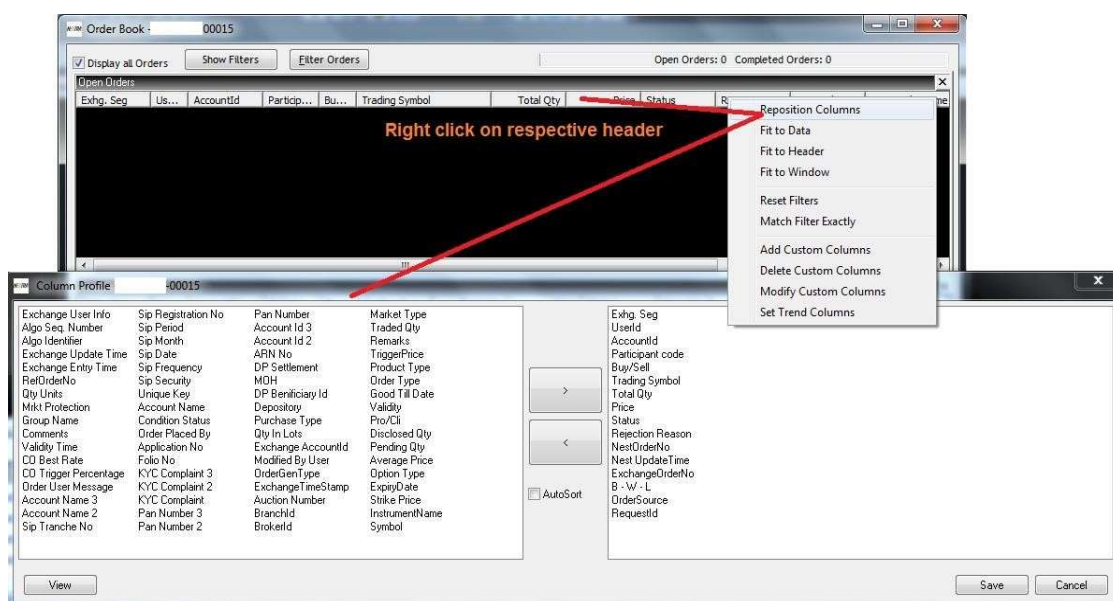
Order Book - 00015

Display all Orders | Show Filters | Filter Orders | Open Orders: 0 Completed Orders: 0

Open Orders

| Exhg. Seg | Us... | AccountId | Particip... | Bu... | Trading Symbol | Total Qty | Price | Status | R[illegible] |
|---|---|---|---|---|---|---|---|---|---|

Right click on respective header

Reposition Columns
Fit to Data
Fit to Header
Fit to Window
Reset Filters
Match Filter Exactly
Add Custom Columns
Delete Custom Columns
Modify Custom Columns
Set Trend Columns

Column Profile -00015

Exchange User Info
Algo Seq. Number
Algo Identifier
Exchange Update Time
Exchange Entry Time
RefOrderNo
Qty Units
Mrkt Protection
Group Name
Comments
Validity Time
CO Best Rate
CO Trigger Percentage
Order User Message
Account Name 3
Account Name 2
Sip Tranche No

Sip Registration No
Sip Period
Sip Month
Sip Date
Sip Frequency
Sip Security
Unique Key
Account Name
Condition Status
Order Placed By
Application No
Folio No
KYC Complaint 3
KYC Complaint 2
KYC Complaint
Pan Number 3
Pan Number 2

Pan Number
Account Id 3
Account Id 2
ARN No
DP Settlement
MOH
DP Benificiary Id
Depository
Purchase Type
Qty In Lots
Exchange AccountId
Modified By User
OrderGenType
ExchangeTimeStamp
Auction Number
BranchId
BrokerId

Market Type
Traded Qty
Remarks
TriggerPrice
Product Type
Order Type
Good Till Date
Validity
Pro/Cli
Disclosed Qty
Pending Qty
Average Price
Option Type
ExpiryDate
Strike Price
InstrumentName
Symbol

>
<
AutoSort

Exhg. Seg
UserId
AccountId
Participant code
Buy/Sell
Trading Symbol
Total Qty
Price
Status
Rejection Reason
NestOrderNo
Nest UpdateTime
ExchangeOrderNo
B - W - L
OrderSource
RequestId

View | Save | Cancel